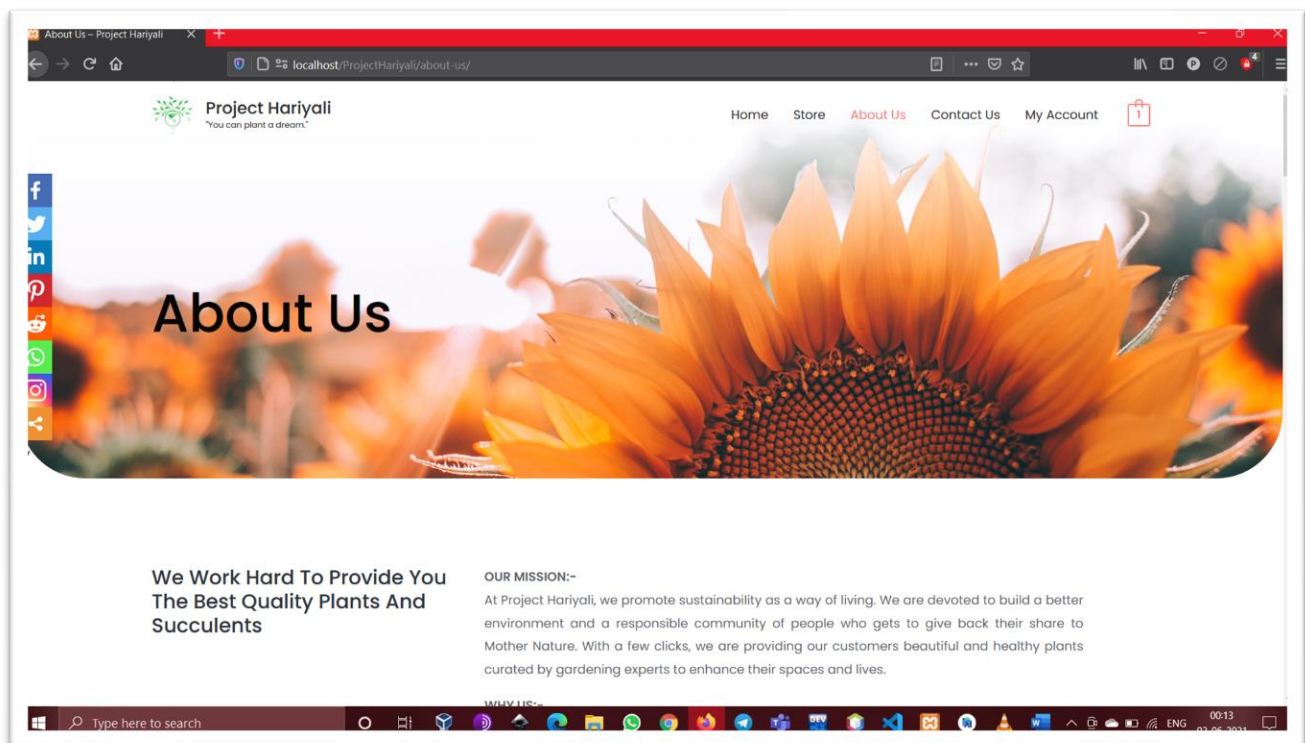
About Us – Project Hariyali

localhost/ProjectHariyali/about-us/

Project Hariyali
"You can plant a dream."

Home Store About Us Contact Us My Account 1

About Us

We Work Hard To Provide You The Best Quality Plants And Succulents

OUR MISSION:-
At Project Hariyali, we promote sustainability as a way of living. We are devoted to build a better environment and a responsible community of people who gets to give back their share to Mother Nature. With a few clicks, we are providing our customers beautiful and healthy plants curated by gardening experts to enhance their spaces and lives.

WHY US:-

Type here to search

ENG 00:13 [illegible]